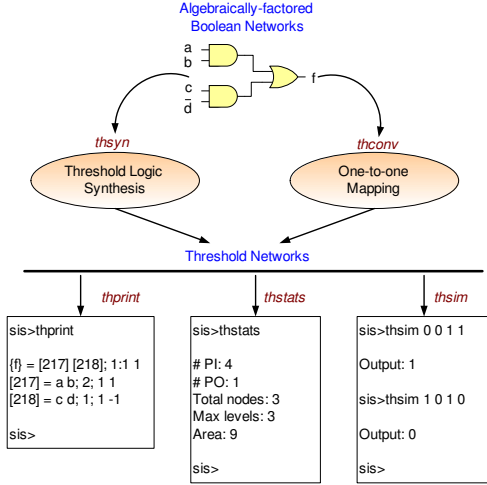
Algebraically-factored
Boolean Networks

a
b
c
d
f

thsyn
thconv

Threshold Logic Synthesis

One-to-one Mapping

Threshold Networks

thprint
thstats
thsim

sis>thprint

{f} = [217] [218]; 1:1 1
[217] = a b; 2; 1 1
[218] = c d; 1; 1 -1

sis>

sis>thstats

# PI: 4
# PO: 1
Total nodes: 3
Max levels: 3
Area: 9

sis>

sis>thsim 0 0 1 1

Output: 1

sis>thsim 1 0 1 0

Output: 0

sis>